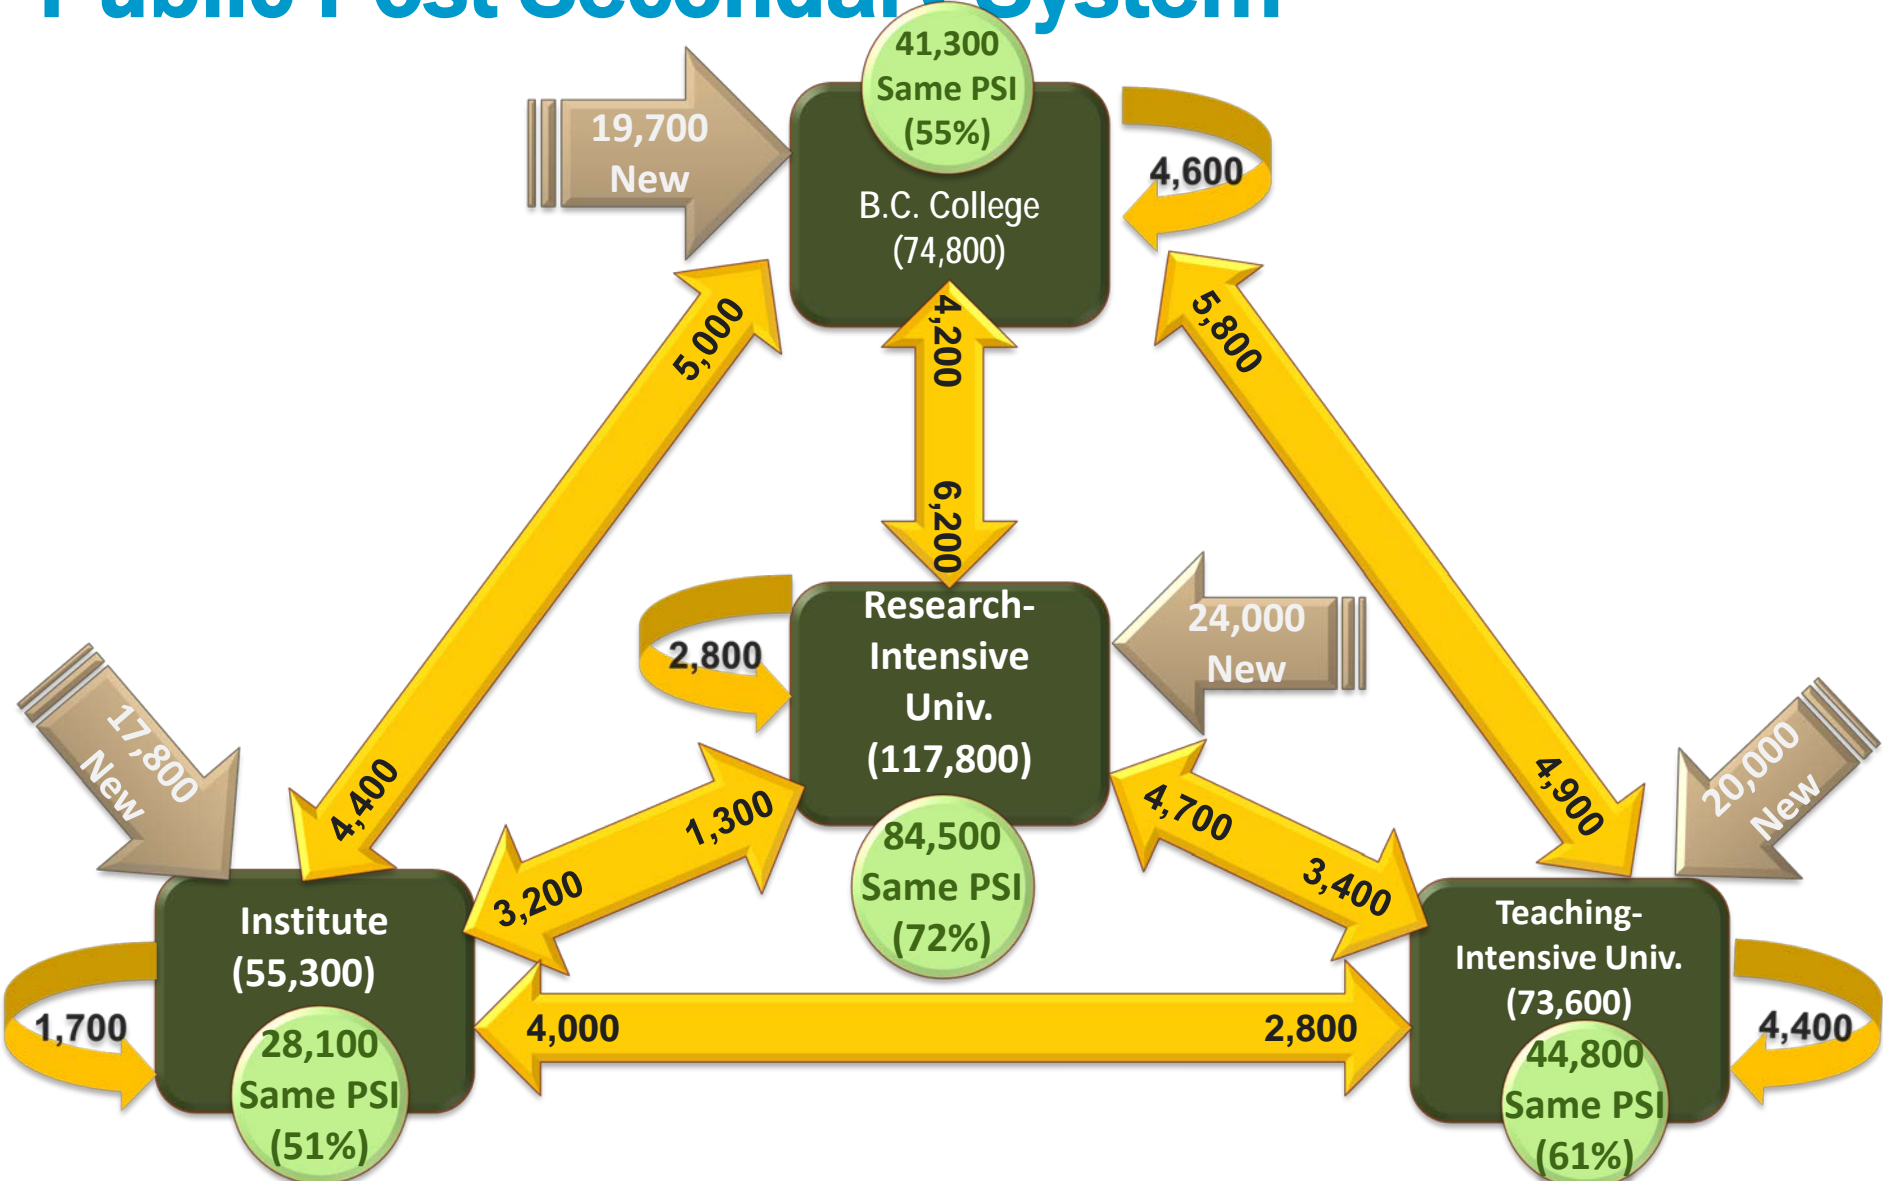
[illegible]

41,300
Same PSI
(55%)

19,700
New

B.C. College
(74,800)

4,600

5,000

4,200

5,800

6,200

Research-
Intensive
Univ.
(117,800)

2,800

24,000
New

17,800
New

4,400

1,300

3,200

84,500
Same PSI
(72%)

4,700

3,400

4,900

20,000
New

Institute
(55,300)

1,700

28,100
Same PSI
(51%)

4,000

2,800

Teaching-
Intensive Univ.
(73,600)

44,800
Same PSI
(61%)

4,400